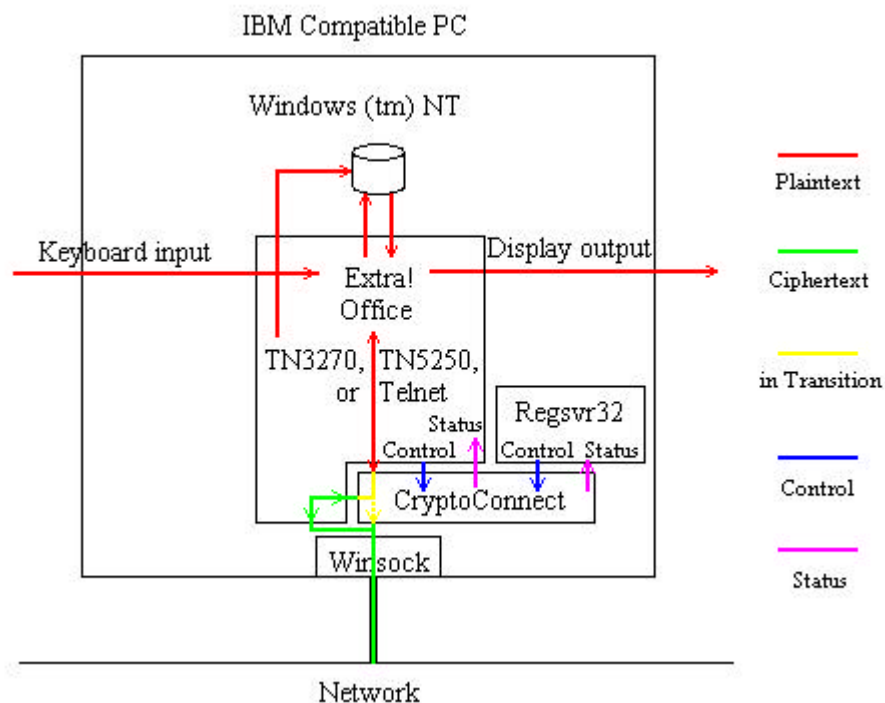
IBM Compatible PC

Windows (tm) NT

Keyboard input

Extra! Office

Display output

TN3270, TN5250, or Telnet

Status

Control

Regsvr32

Control Status

CryptoConnect

Winsock

Network

Plaintext

Ciphertext

in Transition

Control

Status